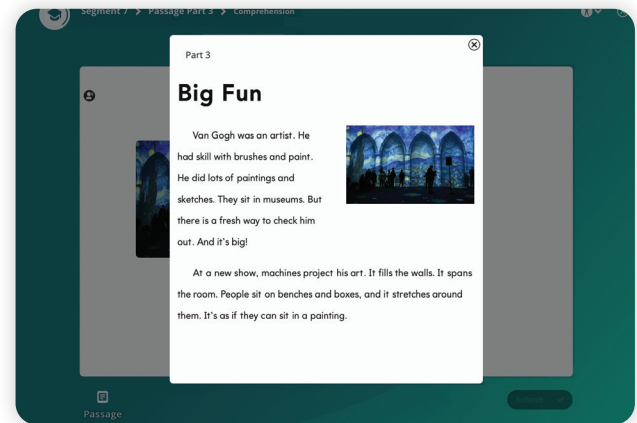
Segment 7 > Passage Part 3 > Comprehension

Part 3

Big Fun

Van Gogh was an artist. He had skill with brushes and paint. He did lots of paintings and sketches. They sit in museums. But there is a fresh way to check him out. And it's big!

At a new show, machines project his art. It fills the walls. It spans the room. People sit on benches and boxes, and it stretches around them. It's as if they can sit in a painting.

Passage

Submit